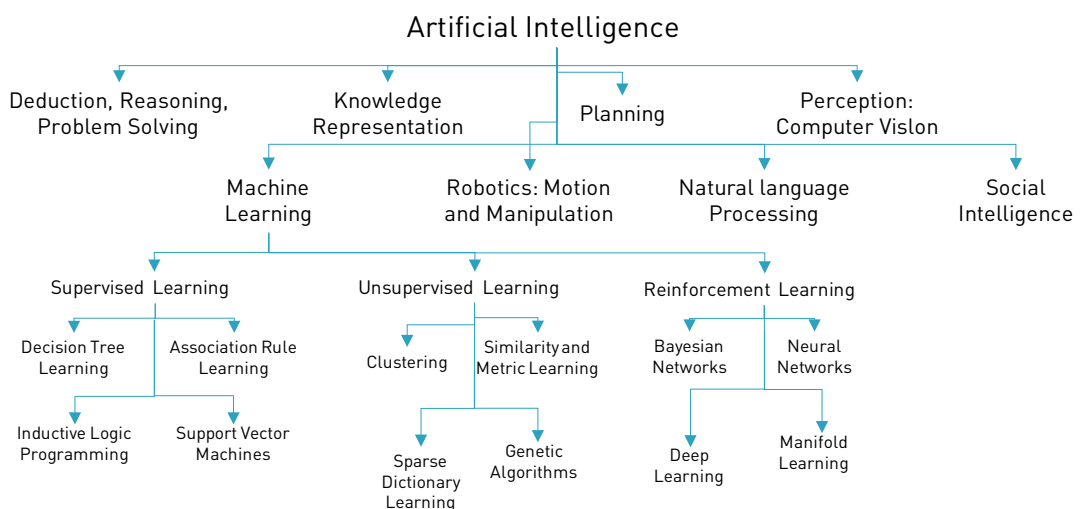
Artificial Intelligence

Deduction, Reasoning, Problem Solving

Knowledge Representation

Planning

Perception: Computer Vislon

Machine Learning

Robotics: Motion and Manipulation

Natural language Processing

Social Intelligence

Supervised Learning

Unsupervised Learning

Reinforcement Learning

Decision Tree Learning

Association Rule Learning

Inductive Logic Programming

Support Vector Machines

Clustering

Similarity and Metric Learning

Sparse Dictionary Learning

Genetic Algorithms

Bayesian Networks

Neural Networks

Deep Learning

Manifold Learning